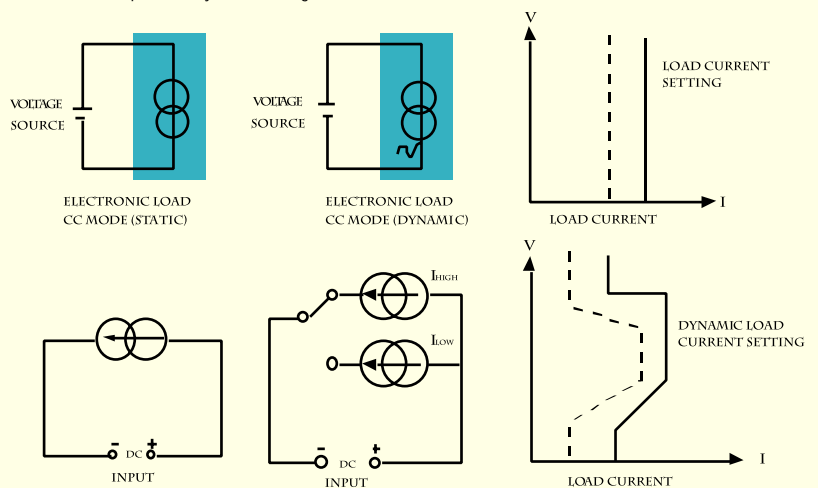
VOLTAGE SOURCE

ELECTRONIC LOAD CC MODE (STATIC)

VOLTAGE SOURCE

ELECTRONIC LOAD CC MODE (DYNAMIC)

V

LOAD CURRENT SETTING

LOAD CURRENT

I

V

I<sub>HIGH</sub>

I<sub>LOW</sub>

DYNAMIC LOAD CURRENT SETTING

- DC +

INPUT

- DC +

INPUT

LOAD CURRENT

I